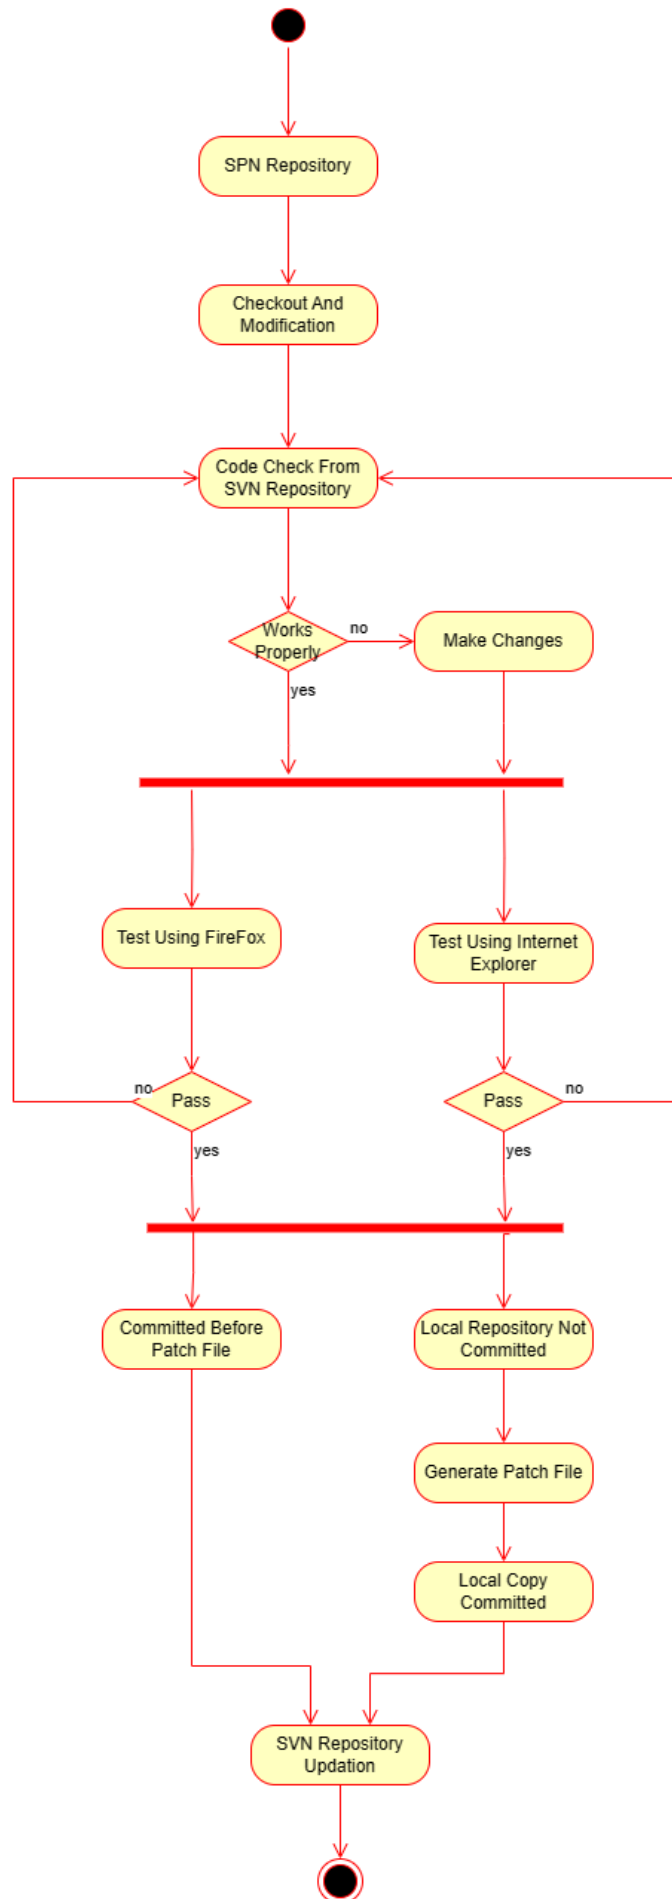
SPN Repository

Checkout And Modification

Code Check From SVN Repository

Works Properly

no

Make Changes

yes

Test Using FireFox

Test Using Internet Explorer

no

Pass

yes

Pass

no

yes

Committed Before Patch File

Local Repository Not Committed

Generate Patch File

Local Copy Committed

SVN Repository Updation